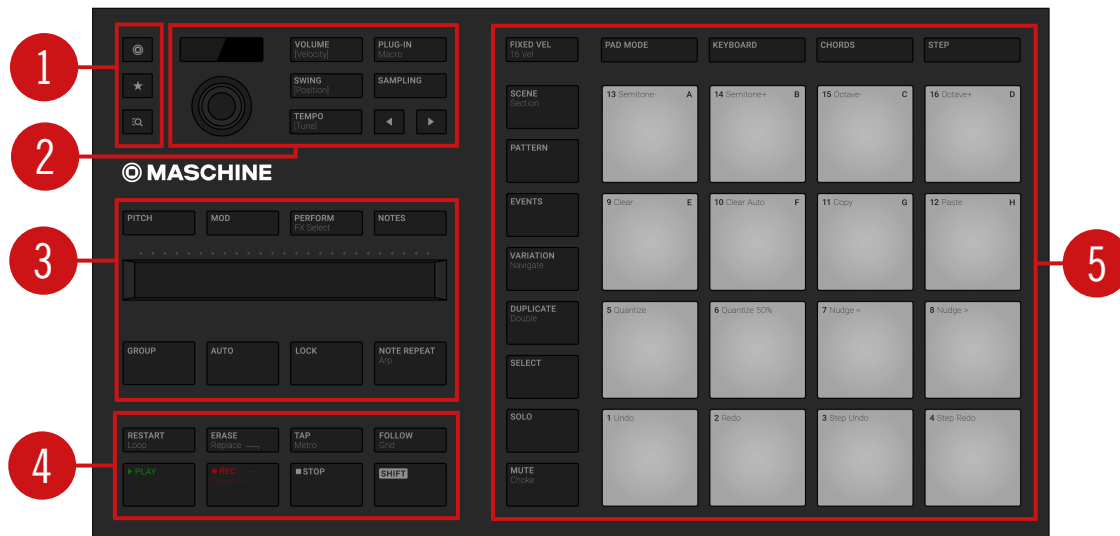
1

2

3

4

5

VOLUME
[Velocity]

PLUG-IN
Macro

SWING
[Position]

SAMPLING

TEMPO
[Tune]

◀

▶

MASCHINE

PITCH

MOD

PERFORM
FX Select

NOTES

GROUP

AUTO

LOCK

NOTE REPEAT
Arp

RESTART
Loop

ERASE
Replace

TAP
Metro

FOLLOW
Grid

▶ PLAY

● REC
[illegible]

■ STOP

SHIFT

FIXED VEL
16 Vel

PAD MODE

KEYBOARD

CHORDS

STEP

SCENE
Section

PATTERN

EVENTS

VARIATION
Navigate

DUPLICATE
Double

SELECT

SOLO

MUTE
Choke

13 Semitone- A

14 Semitone+ B

15 Octave- C

16 Octave+ D

9 Clear E

10 Clear Auto F

11 Copy G

12 Paste H

5 Quantize

6 Quantize 50%

7 Nudge <

8 Nudge >

1 Undo

2 Redo

3 Step Undo

4 Step Redo